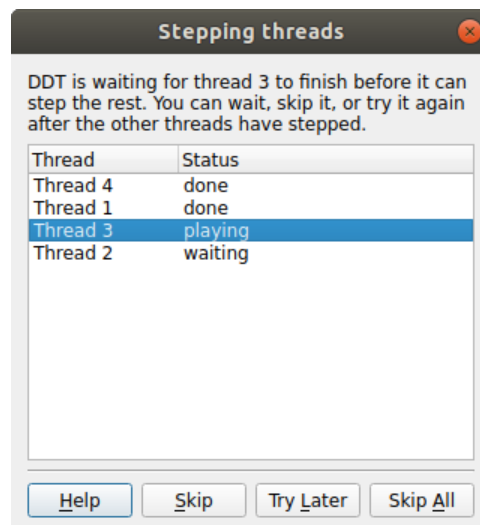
Stepping threads

DDT is waiting for thread 3 to finish before it can step the rest. You can wait, skip it, or try it again after the other threads have stepped.

| Thread | Status |
|---|---|
| Thread 4 | done |
| Thread 1 | done |
| Thread 3 | playing |
| Thread 2 | waiting |

Help Skip Try Later Skip All